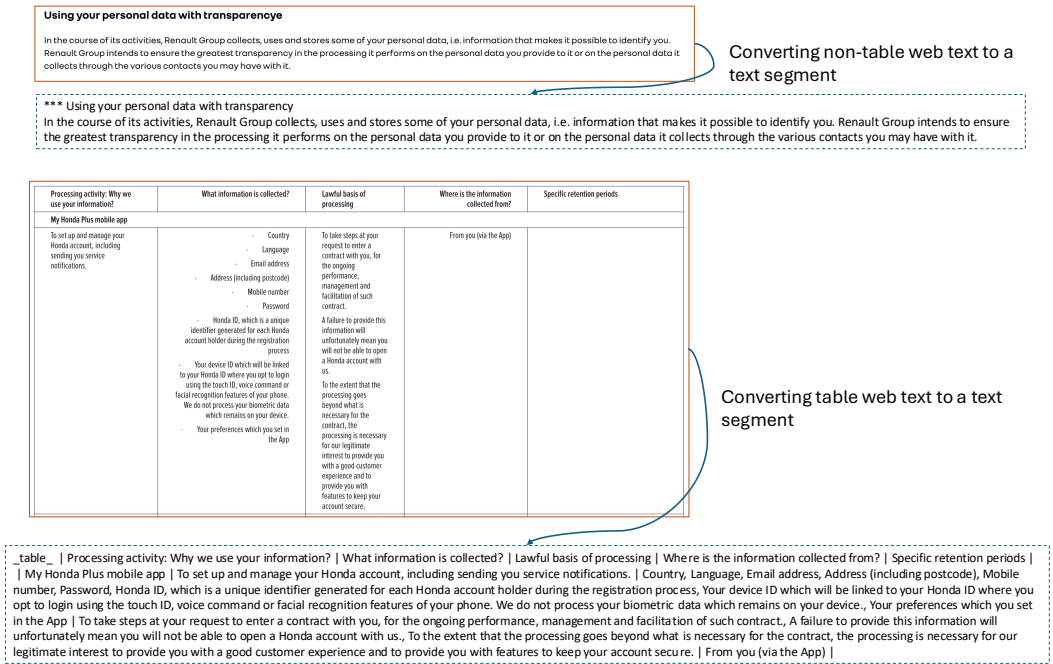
**Using your personal data with transparencye**

In the course of its activities, Renault Group collects, uses and stores some of your personal data, i.e. information that makes it possible to identify you. Renault Group intends to ensure the greatest transparency in the processing it performs on the personal data you provide to it or on the personal data it collects through the various contacts you may have with it.

Converting non-table web text to a text segment

*** Using your personal data with transparency
In the course of its activities, Renault Group collects, uses and stores some of your personal data, i.e. information that makes it possible to identify you. Renault Group intends to ensure the greatest transparency in the processing it performs on the personal data you provide to it or on the personal data it collects through the various contacts you may have with it.

| Processing activity: Why we use your information? | What information is collected? | Lawful basis of processing | Where is the information collected from? | Specific retention periods |
|---|---|---|---|---|
| My Honda Plus mobile app | | | | |
| To set up and manage your Honda account, including sending you service notifications. | · Country<br>· Language<br>· Email address<br>· Address (including postcode)<br>· Mobile number<br>· Password<br>· Honda ID, which is a unique identifier generated for each Honda account holder during the registration process<br>· Your device ID which will be linked to your Honda ID where you opt to login using the touch ID, voice command or facial recognition features of your phone. We do not process your biometric data which remains on your device.<br>· Your preferences which you set in the App | To take steps at your request to enter a contract with you, for the ongoing performance, management and facilitation of such contract.<br>A failure to provide this information will unfortunately mean you will not be able to open a Honda account with us.<br>To the extent that the processing goes beyond what is necessary for the contract, the processing is necessary for our legitimate interest to provide you with a good customer experience and to provide you with features to keep your account secure. | From you (via the App) | |

Converting table web text to a text segment

_table_ | Processing activity: Why we use your information? | What information is collected? | Lawful basis of processing | Where is the information collected from? | Specific retention periods | | My Honda Plus mobile app | To set up and manage your Honda account, including sending you service notifications. | Country, Language, Email address, Address (including postcode), Mobile number, Password, Honda ID, which is a unique identifier generated for each Honda account holder during the registration process, Your device ID which will be linked to your Honda ID where you opt to login using the touch ID, voice command or facial recognition features of your phone. We do not process your biometric data which remains on your device., Your preferences which you set in the App | To take steps at your request to enter a contract with you, for the ongoing performance, management and facilitation of such contract., A failure to provide this information will unfortunately mean you will not be able to open a Honda account with us., To the extent that the processing goes beyond what is necessary for the contract, the processing is necessary for our legitimate interest to provide you with a good customer experience and to provide you with features to keep your account secure. | From you (via the App) |